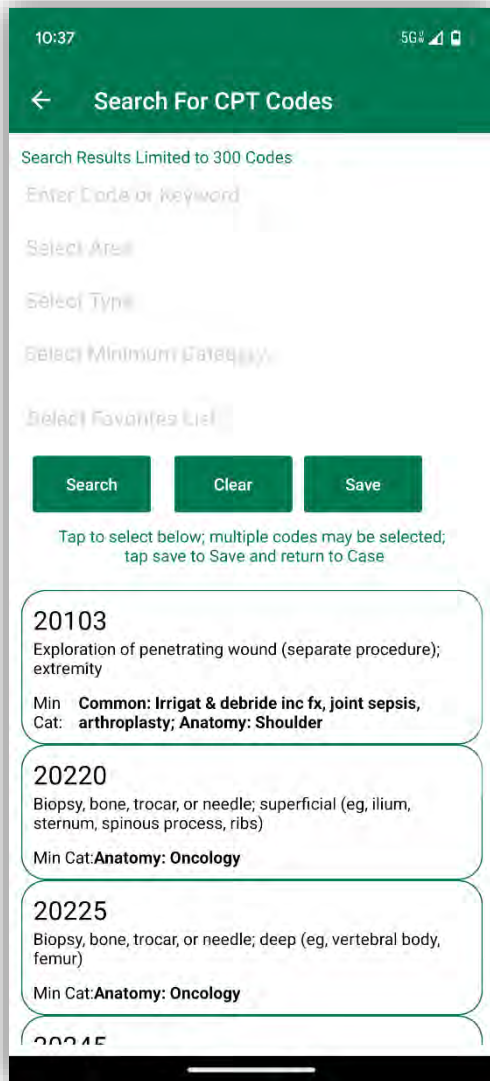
10:37

5G

← Search For CPT Codes

Search Results Limited to 300 Codes

Enter Code or Keyword

Select Area

Select Type

Select Minimum Category

Select Favorites List

Search

Clear

Save

Tap to select below; multiple codes may be selected; tap save to Save and return to Case

20103
Exploration of penetrating wound (separate procedure); extremity
Min Cat: Common: Irrigat & debride inc fx, joint sepsis, arthroplasty; Anatomy: Shoulder

20220
Biopsy, bone, trocar, or needle; superficial (eg, ilium, sternum, spinous process, ribs)
Min Cat:Anatomy: Oncology

20225
Biopsy, bone, trocar, or needle; deep (eg, vertebral body, femur)
Min Cat:Anatomy: Oncology

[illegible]